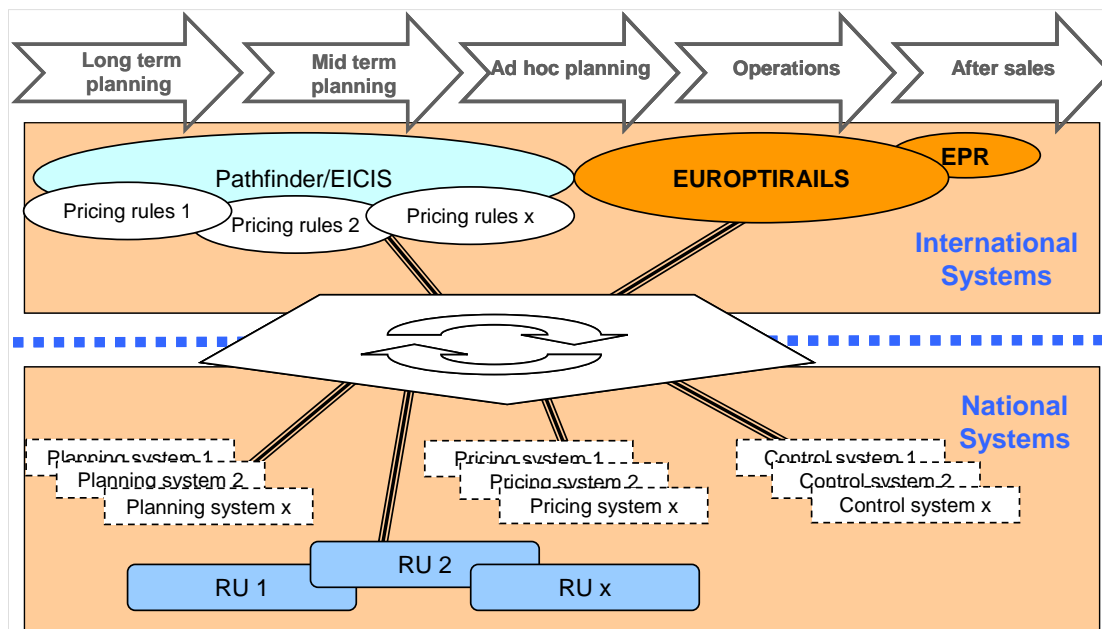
Long term planning

Mid term planning

Ad hoc planning

Operations

After sales

Pathfinder/EICIS

Pricing rules 1

Pricing rules 2

Pricing rules x

EUROPTIRAILS

EPR

International Systems

National Systems

Planning system 1

Planning system 2

Planning system x

Pricing system 1

Pricing system 2

Pricing system x

Control system 1

Control system 2

Control system x

RU 1

RU 2

RU x